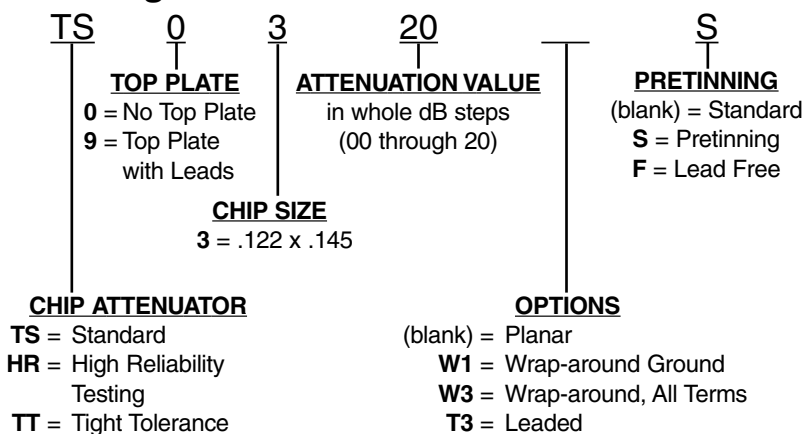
TS 0 3 20 ___ S

TOP PLATE
0 = No Top Plate
9 = Top Plate with Leads

ATTENUATION VALUE
in whole dB steps (00 through 20)

PRETINNING
(blank) = Standard
S = Pretinning
F = Lead Free

CHIP SIZE
3 = .122 x .145

CHIP ATTENUATOR
TS = Standard
HR = High Reliability Testing
TT = Tight Tolerance

OPTIONS
(blank) = Planar
W1 = Wrap-around Ground
W3 = Wrap-around, All Terms
T3 = Leaded